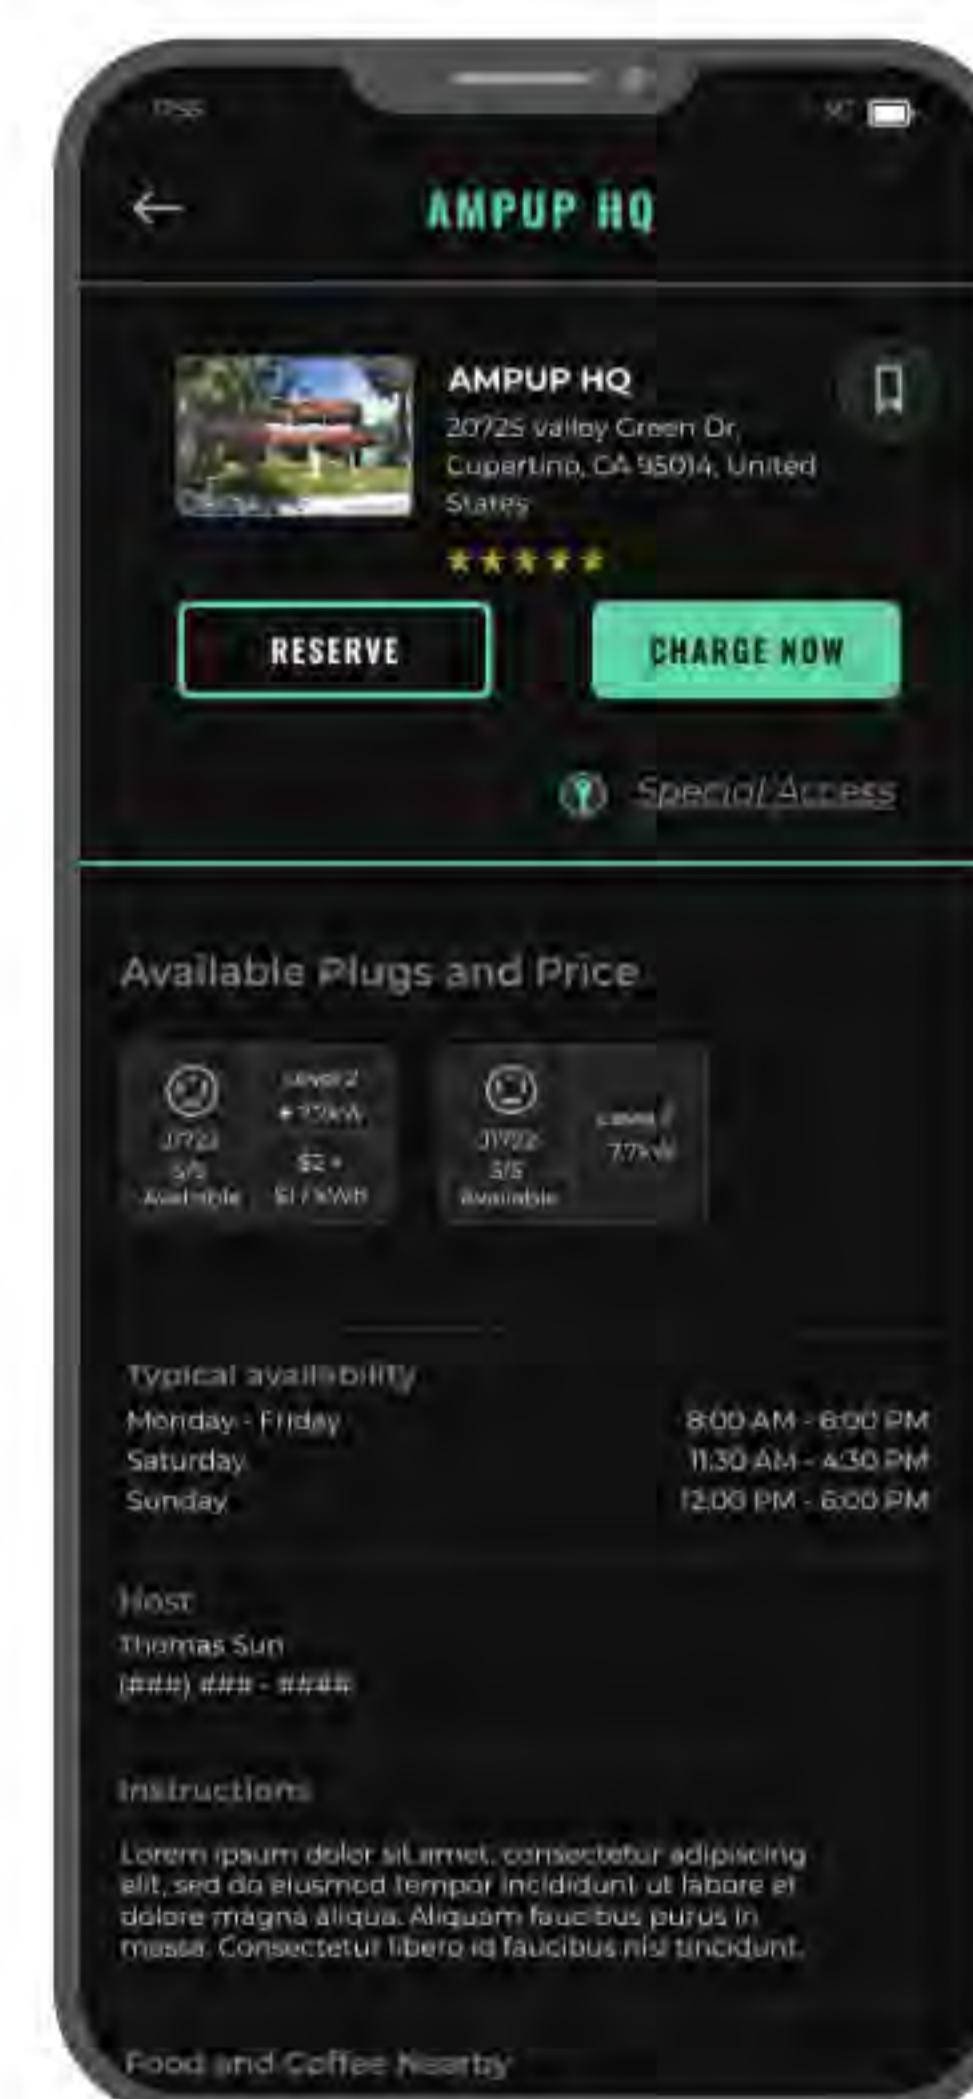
17:55

AMPUP HQ

AMPUP HQ
20725 Valley Green Dr, Cupertino, CA 95014, United States
★★★★★

RESERVE
CHARGE NOW

Special Access

Available Plugs and Price

| J1772 5/5 Available | Level 2 • 7.7kW $2 + $1 / kWh |
|---|---|

| J1772 5/5 Available | Level 2 7.7kW |
|---|---|

Typical availability
Monday - Friday 8:00 AM - 6:00 PM
Saturday 11:30 AM - 4:30 PM
Sunday 12:00 PM - 6:00 PM

Host
Thomas Sun
(###) ### - ####

Instructions
Lorem ipsum dolor sit amet, consectetur adipiscing elit, sed do eiusmod tempor incididunt ut labore et dolore magna aliqua. Aliquam faucibus purus in massa. Consectetur libero id faucibus nisl tincidunt.

Food and Coffee Nearby